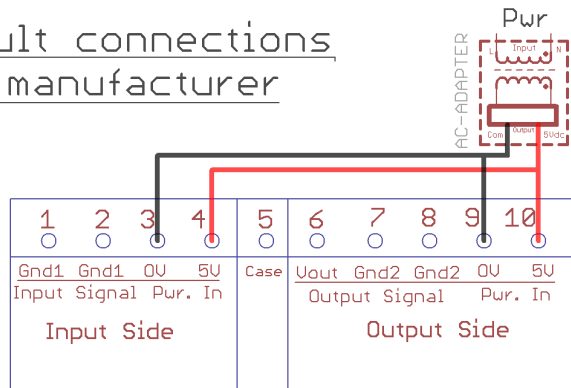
ult connections
manufacturer

Pwr
AC-ADAPTER
L Input N
Com Output 5Vdc

1 2 3 4
Gnd1 Gnd1 0V 5V
Input Signal Pwr. In
Input Side

5
Case

6 7 8 9 10
Vout Gnd2 Gnd2 0V 5V
Output Signal Pwr. In
Output Side